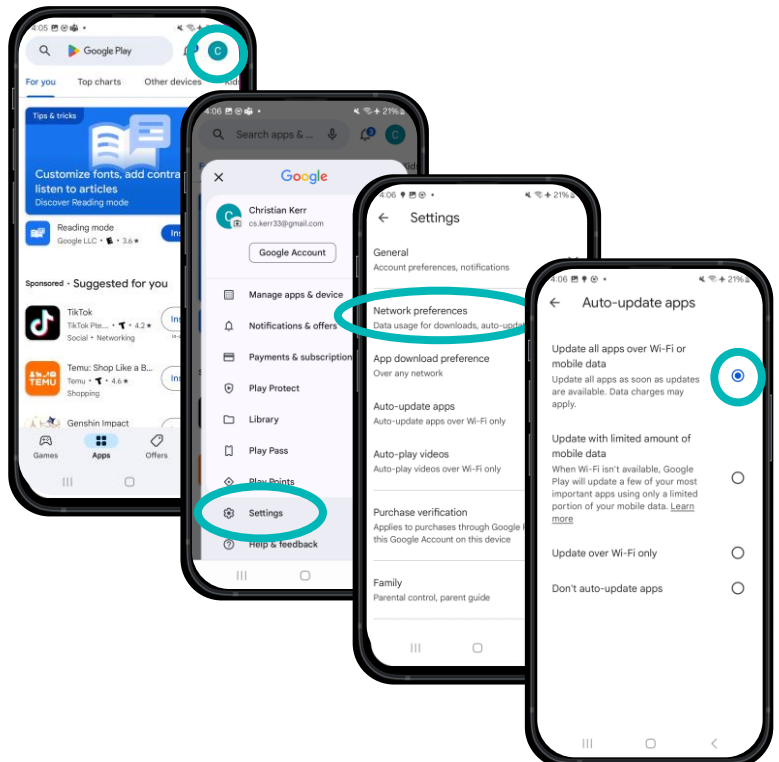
4:05

Google Play

C

For you Top charts Other devices Kid

Tips & tricks

Customize fonts, add contra listen to articles

Discover Reading mode

Reading mode

Google LLC • 3.6★

Ins

Sponsored • Suggested for you

TikTok

TikTok Pte... • 4.2★

Social • Networking

Ins

Temu: Shop Like a B...

Temu • 4.6★

Shopping

Ins

Genshin Impact

Games Apps Offers

4:06

21%

Search apps & ...

C

Google

Christian Kerr

cs.kerr33@gmail.com

Google Account

Manage apps & device

Notifications & offers

Payments & subscription

Play Protect

Library

Play Pass

Play Points

Settings

Help & feedback

4:06

21%

Settings

General

Account preferences, notifications

Network preferences

Data usage for downloads, auto-upd

App download preference

Over any network

Auto-update apps

Auto-update apps over Wi-Fi only

Auto-play videos

Auto-play videos over Wi-Fi only

Purchase verification

Applies to purchases through Google F this Google Account on this device

Family

Parental control, parent guide

4:06

21%

Auto-update apps

Update all apps over Wi-Fi or mobile data

Update all apps as soon as updates are available. Data charges may apply.

Update with limited amount of mobile data

When Wi-Fi isn't available, Google Play will update a few of your most important apps using only a limited portion of your mobile data. Learn more

Update over Wi-Fi only

Don't auto-update apps